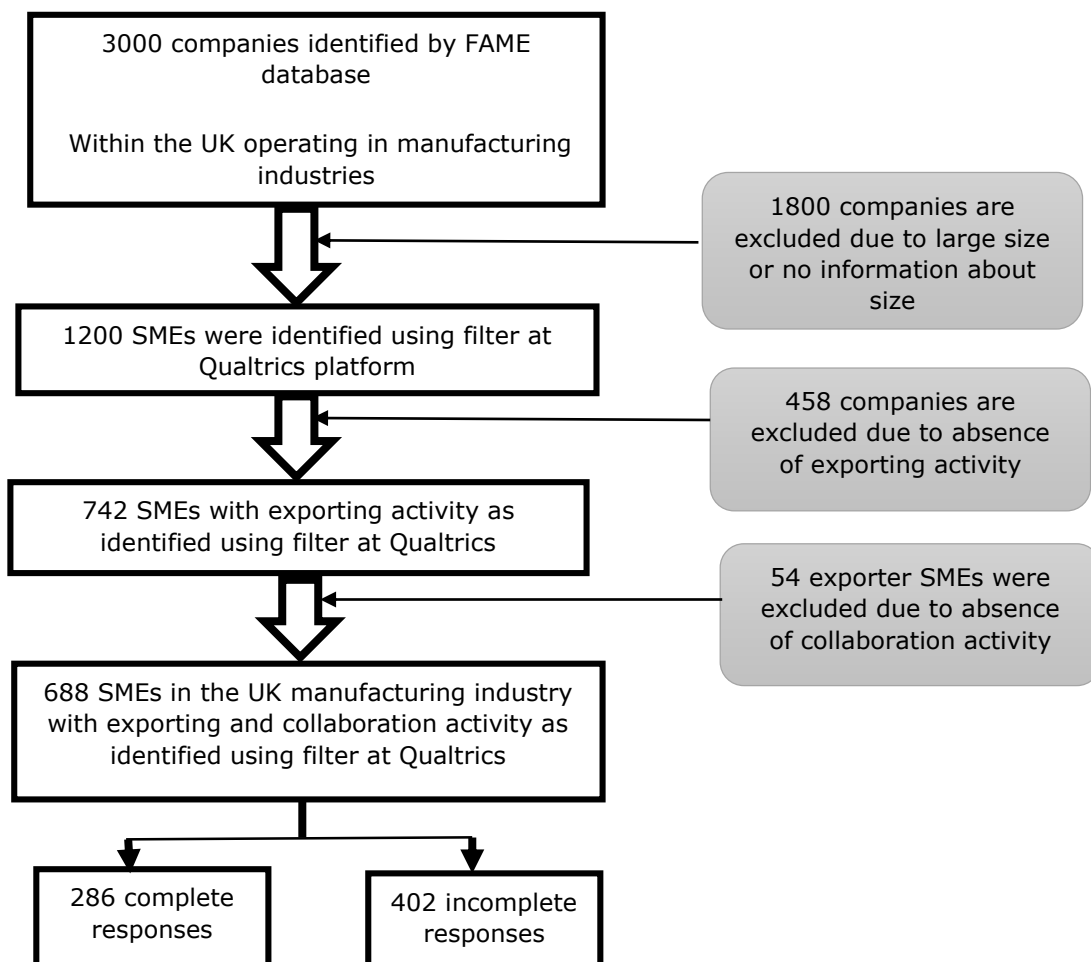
3000 companies identified by FAME database

Within the UK operating in manufacturing industries

1800 companies are excluded due to large size or no information about size

1200 SMEs were identified using filter at Qualtrics platform

458 companies are excluded due to absence of exporting activity

742 SMEs with exporting activity as identified using filter at Qualtrics

54 exporter SMEs were excluded due to absence of collaboration activity

688 SMEs in the UK manufacturing industry with exporting and collaboration activity as identified using filter at Qualtrics

286 complete responses

402 incomplete responses